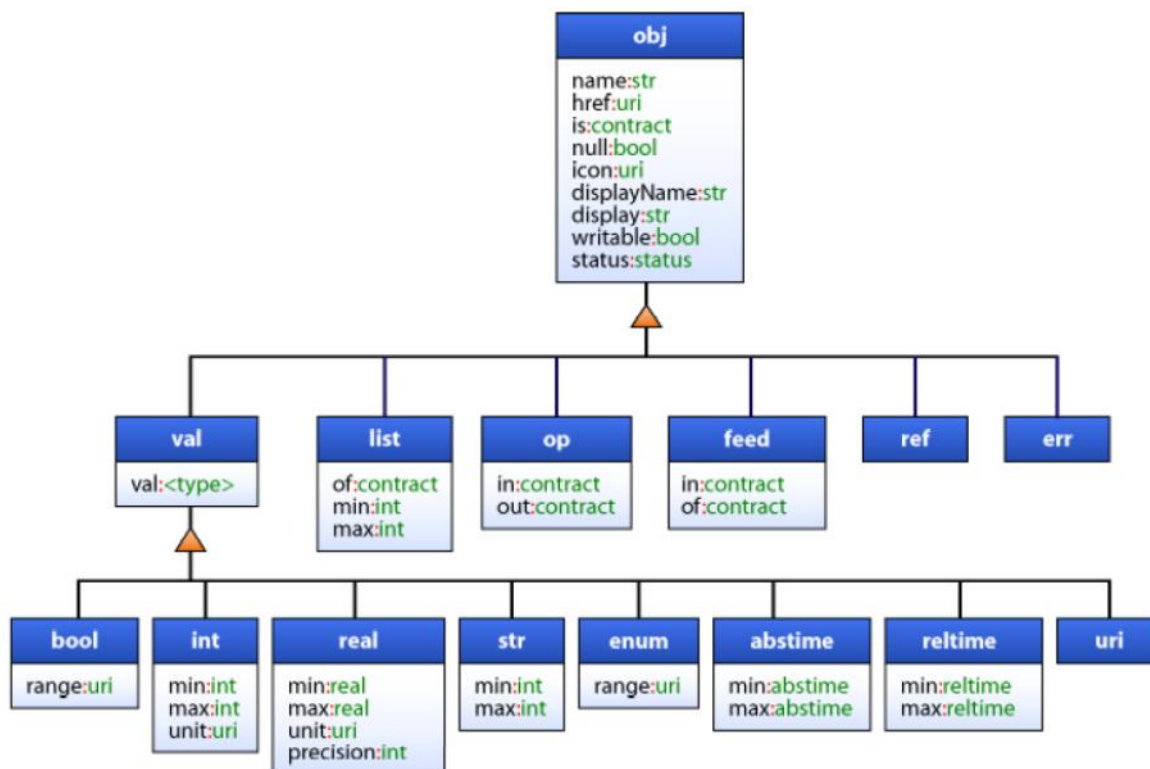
obj
name:str
href:uri
is:contract
null:bool
icon:uri
displayName:str
display:str
writable:bool
status:status

val
val:<type>

list
of:contract
min:int
max:int

op
in:contract
out:contract

feed
in:contract
of:contract

ref

err

bool
range:uri

int
min:int
max:int
unit:uri

real
min:real
max:real
unit:uri
precision:int

str
min:int
max:int

enum
range:uri

abstime
min:abstime
max:abstime

reltime
min:reltime
max:reltime

uri